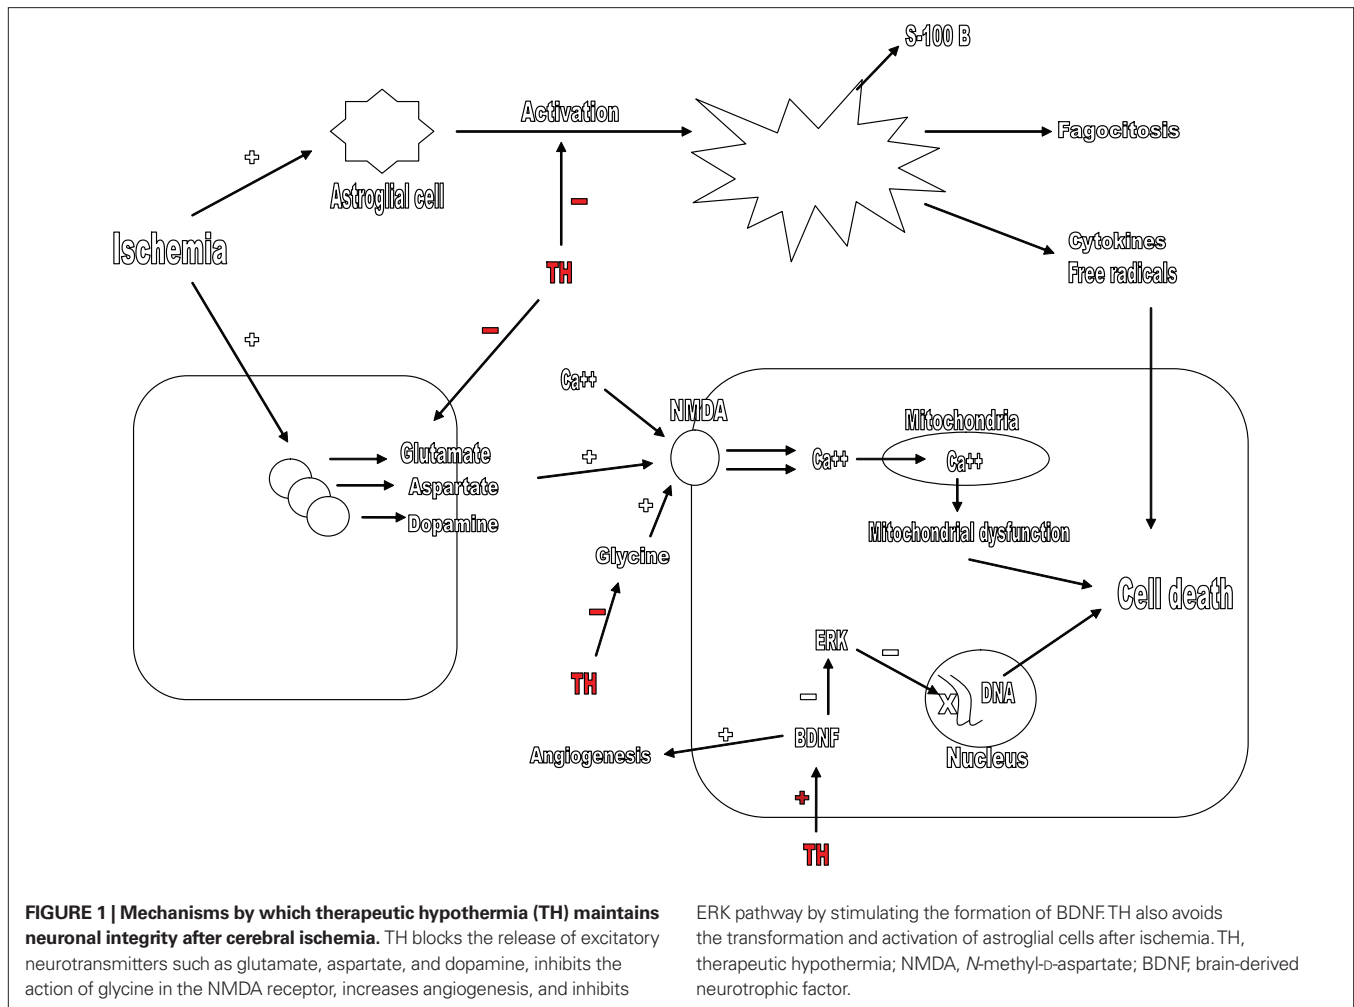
S-100 B

Activation

Fagocitosis

+

Astroglial cell

–

Ischemia

Cytokines
Free radicals

TH

–

+

Ca++

NMDA

Mitochondria

Glutamate

+

Ca++

Ca++

Aspartate

+

Dopamine

Mitochondrial dysfunction

Glycine

Cell death

–

ERK

–

TH

X

DNA

–

+

BDNF

Angiogenesis

Nucleus

+

TH

**FIGURE 1 | Mechanisms by which therapeutic hypothermia (TH) maintains neuronal integrity after cerebral ischemia.** TH blocks the release of excitatory neurotransmitters such as glutamate, aspartate, and dopamine, inhibits the action of glycine in the NMDA receptor, increases angiogenesis, and inhibits ERK pathway by stimulating the formation of BDNF. TH also avoids the transformation and activation of astroglial cells after ischemia. TH, therapeutic hypothermia; NMDA, *N*-methyl-D-aspartate; BDNF, brain-derived neurotrophic factor.